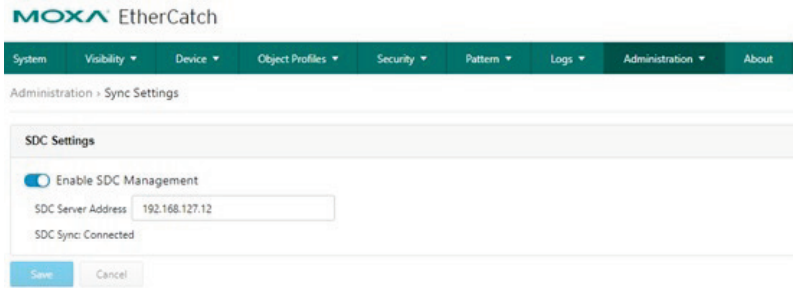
MOXA EtherCatch

System | Visibility ▼ | Device ▼ | Object Profiles ▼ | Security ▼ | Pattern ▼ | Logs ▼ | Administration ▼ | About

Administration › Sync Settings

SDC Settings

Enable SDC Management

SDC Server Address 192.168.127.12

SDC Sync: Connected

Save Cancel